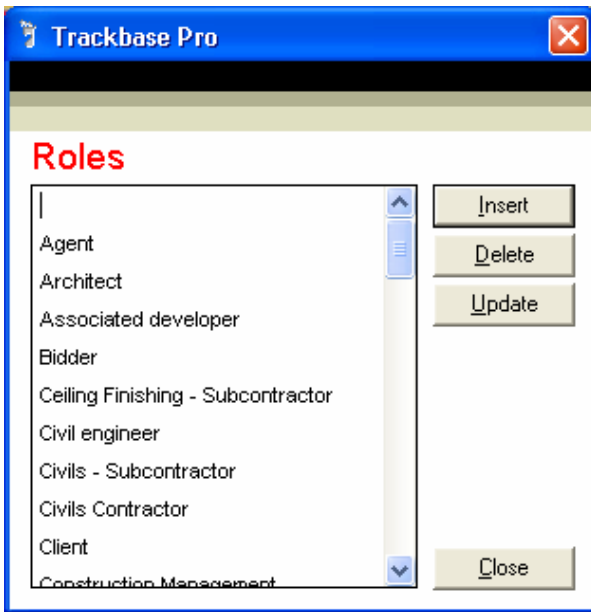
Trackbase Pro

Roles

Agent
Architect
Associated developer
Bidder
Ceiling Finishing - Subcontractor
Civil engineer
Civils - Subcontractor
Civils Contractor
Client
Construction Management

Insert
Delete
Update
Close